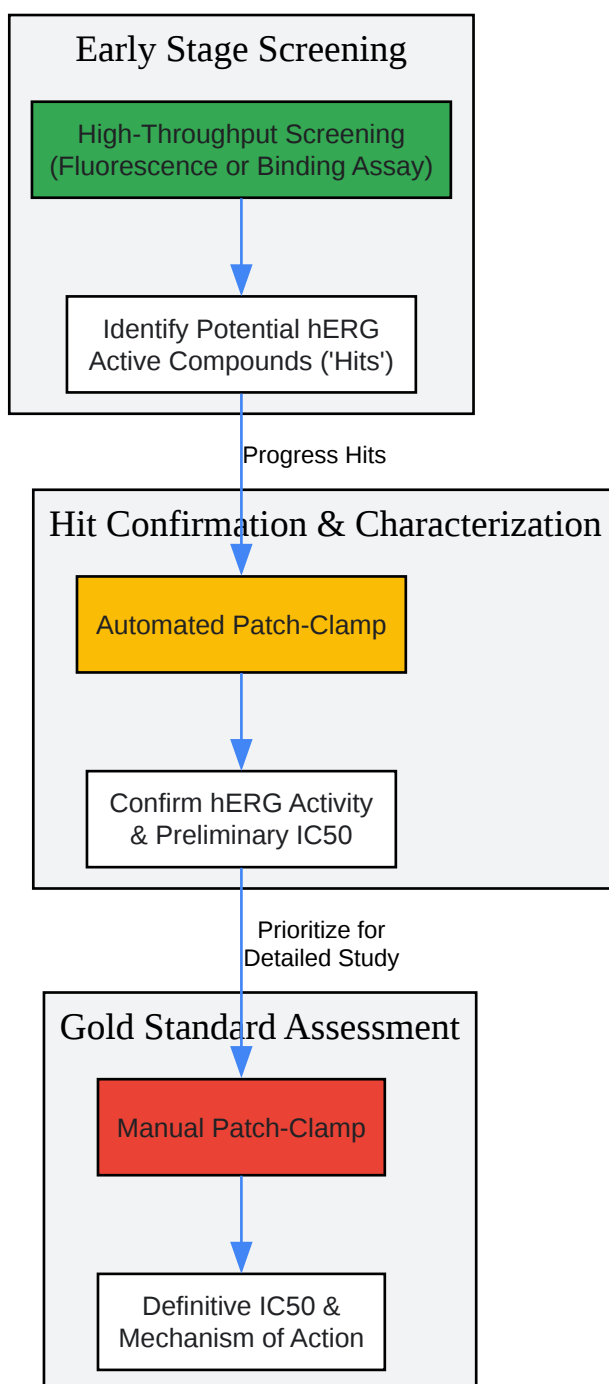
Early Stage Screening

High-Throughput Screening (Fluorescence or Binding Assay)

Identify Potential hERG Active Compounds ('Hits')

Progress Hits

Hit Confirmation & Characterization

Automated Patch-Clamp

Confirm hERG Activity & Preliminary IC50

Prioritize for Detailed Study

Gold Standard Assessment

Manual Patch-Clamp

Definitive IC50 & Mechanism of Action